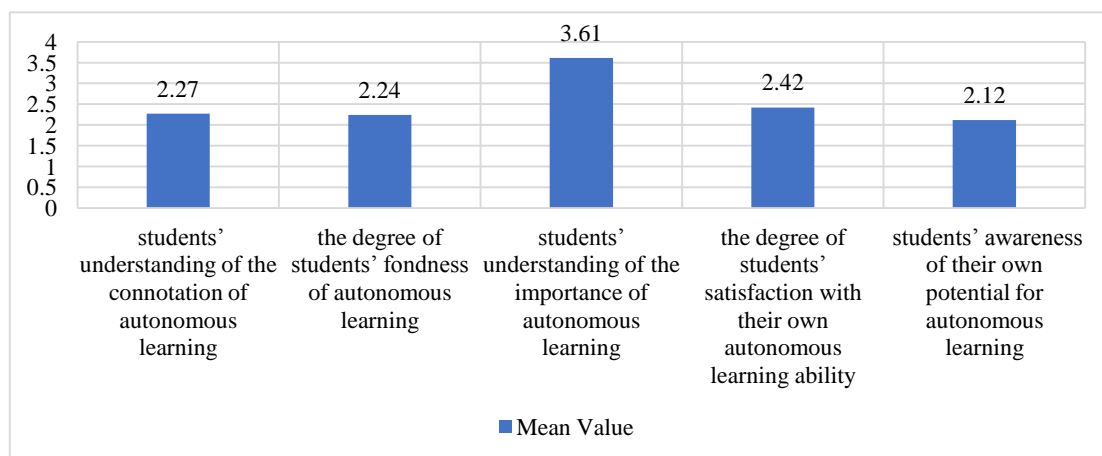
4
3.5
3
2.5
2
1.5
1
0.5
0

2.27
2.24
3.61
2.42
2.12

students' understanding of the connotation of autonomous learning

the degree of students' fondness of autonomous learning

students' understanding of the importance of autonomous learning

the degree of students' satisfaction with their own autonomous learning ability

students' awareness of their own potential for autonomous learning

Mean Value